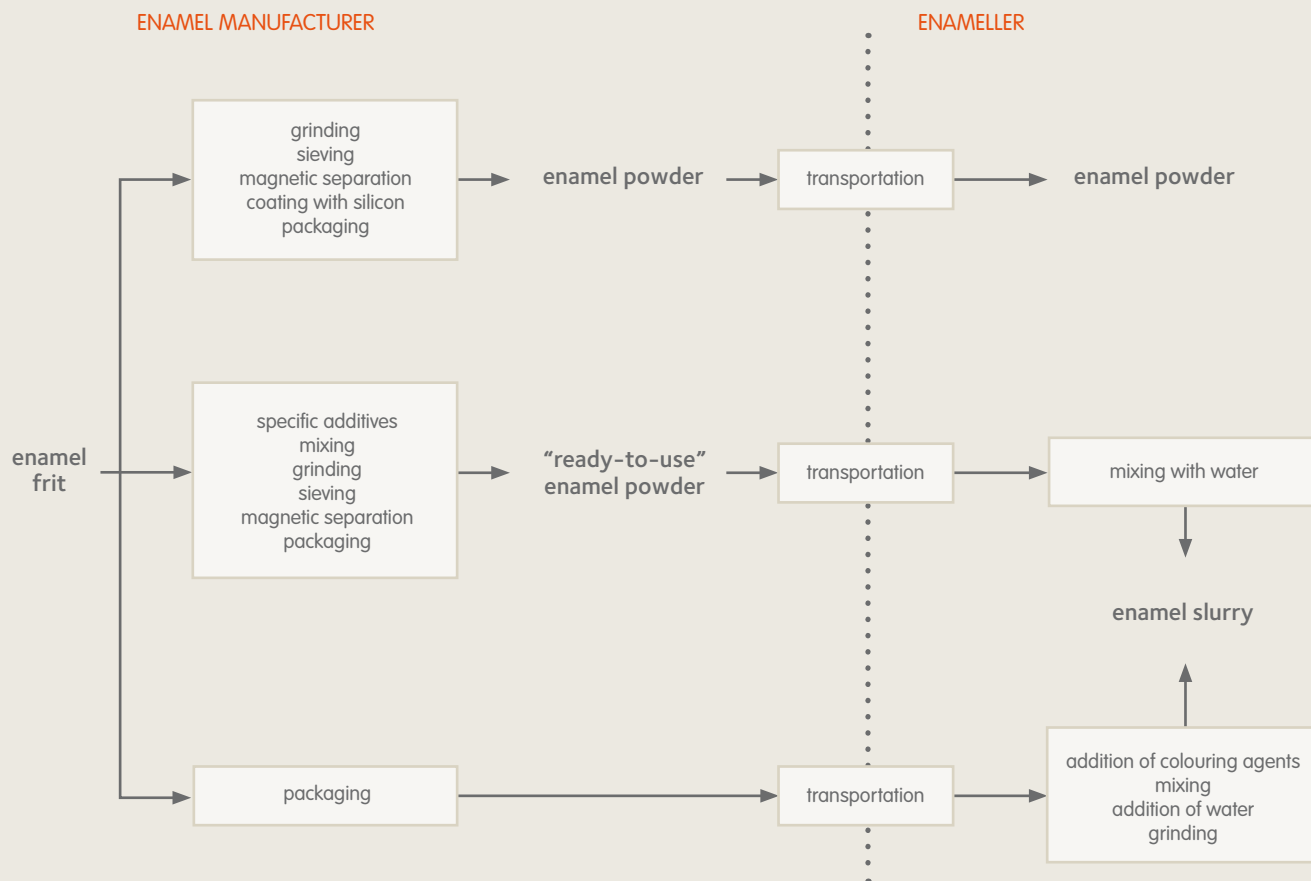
ENAMEL MANUFACTURER

ENAMELLER

enamel frit

grinding
sieving
magnetic separation
coating with silicon
packaging

enamel powder

transportation

enamel powder

specific additives
mixing
grinding
sieving
magnetic separation
packaging

"ready-to-use" enamel powder

transportation

mixing with water

enamel slurry

packaging

transportation

addition of colouring agents
mixing
addition of water
grinding